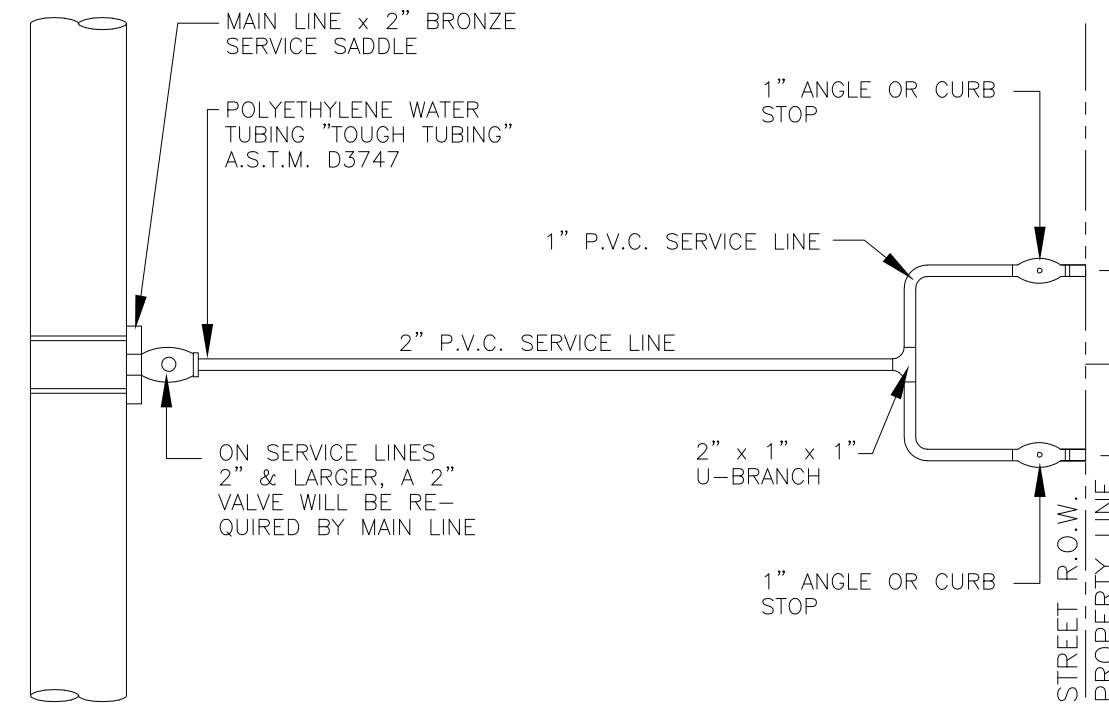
MAIN LINE x 2" BRONZE SERVICE SADDLE

POLYETHYLENE WATER TUBING "TOUGH TUBING" A.S.T.M. D3747

1" ANGLE OR CURB STOP

1" P.V.C. SERVICE LINE

2" P.V.C. SERVICE LINE

ON SERVICE LINES 2" & LARGER, A 2" VALVE WILL BE REQUIRED BY MAIN LINE

2" x 1" x 1" U-BRANCH

1" ANGLE OR CURB STOP

STREET R.O.W.
PROPERTY LINE